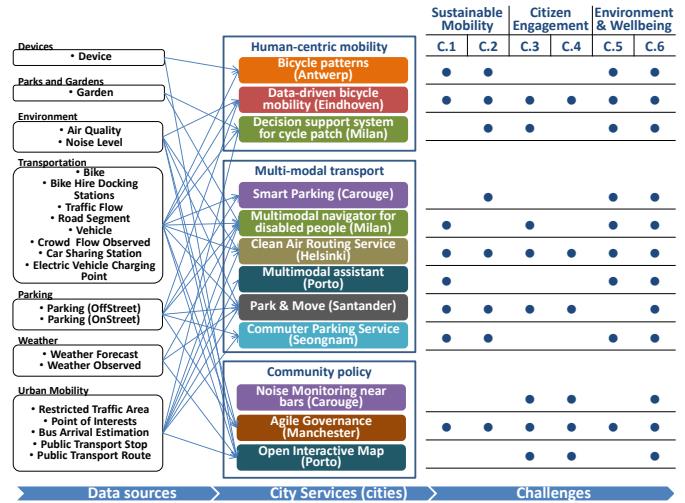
Devices
• Device

Parks and Gardens
• Garden

Environment
• Air Quality
• Noise Level

Transportation
• Bike
• Bike Hire Docking Stations
• Traffic Flow
• Road Segment
• Vehicle
• Crowd Flow Observed
• Car Sharing Station
• Electric Vehicle Charging Point

Parking
• Parking (OffStreet)
• Parking (OnStreet)

Weather
• Weather Forecast
• Weather Observed

Urban Mobility
• Restricted Traffic Area
• Point of Interests
• Bus Arrival Estimation
• Public Transport Stop
• Public Transport Route

Human-centric mobility
Bicycle patterns (Antwerp)
Data-driven bicycle mobility (Eindhoven)
Decision support system for cycle patch (Milan)

Multi-modal transport
Smart Parking (Carouge)
Multimodal navigator for disabled people (Milan)
Clean Air Routing Service (Helsinki)
Multimodal assistant (Porto)
Park & Move (Santander)
Commuter Parking Service (Seongnam)

Community policy
Noise Monitoring near bars (Carouge)
Agile Governance (Manchester)
Open Interactive Map (Porto)

| | Sustainable Mobility C.1 | Sustainable Mobility C.2 | Citizen Engagement C.3 | Citizen Engagement C.4 | Environment & Wellbeing C.5 | Environment & Wellbeing C.6 |
|---|---|---|---|---|---|---|
| Bicycle patterns (Antwerp) | ● | ● | | | ● | ● |
| Data-driven bicycle mobility (Eindhoven) | ● | ● | ● | ● | ● | ● |
| Decision support system for cycle patch (Milan) | | ● | ● | ● | ● | ● |
| Smart Parking (Carouge) | | ● | | | ● | ● |
| Multimodal navigator for disabled people (Milan) | ● | | ● | | ● | ● |
| Clean Air Routing Service (Helsinki) | ● | ● | ● | ● | ● | ● |
| Multimodal assistant (Porto) | ● | | | | ● | |
| Park & Move (Santander) | ● | ● | ● | | ● | ● |
| Commuter Parking Service (Seongnam) | ● | ● | | | ● | ● |
| Noise Monitoring near bars (Carouge) | | | ● | ● | | ● |
| Agile Governance (Manchester) | ● | ● | ● | ● | ● | ● |
| Open Interactive Map (Porto) | | | ● | ● | | ● |

Data sources
City Services (cities)
Challenges